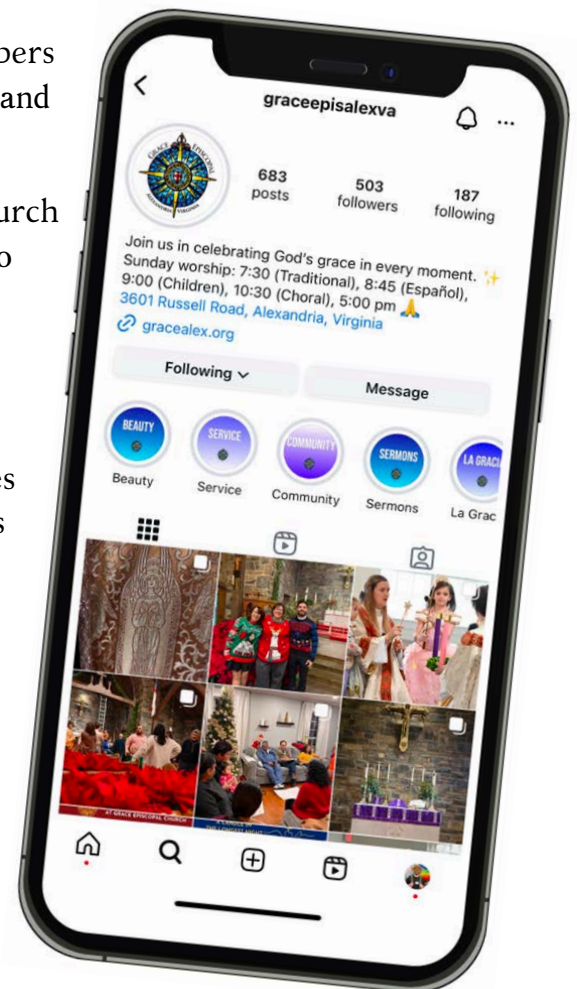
pers
and

urch
o

es
s

graceepisalexva

683 posts
503 followers
187 following

Join us in celebrating God's grace in every moment. ✨
Sunday worship: 7:30 (Traditional), 8:45 (Español), 9:00 (Children), 10:30 (Choral), 5:00 pm 🙏
3601 Russell Road, Alexandria, Virginia
gracealex.org

Following
Message

BEAUTY
Beauty
SERVICE
Service
COMMUNITY
Community
SERMONS
Sermons
LA GRACI
La Grac

AT GRACE EPISCOPAL CHURCH
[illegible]